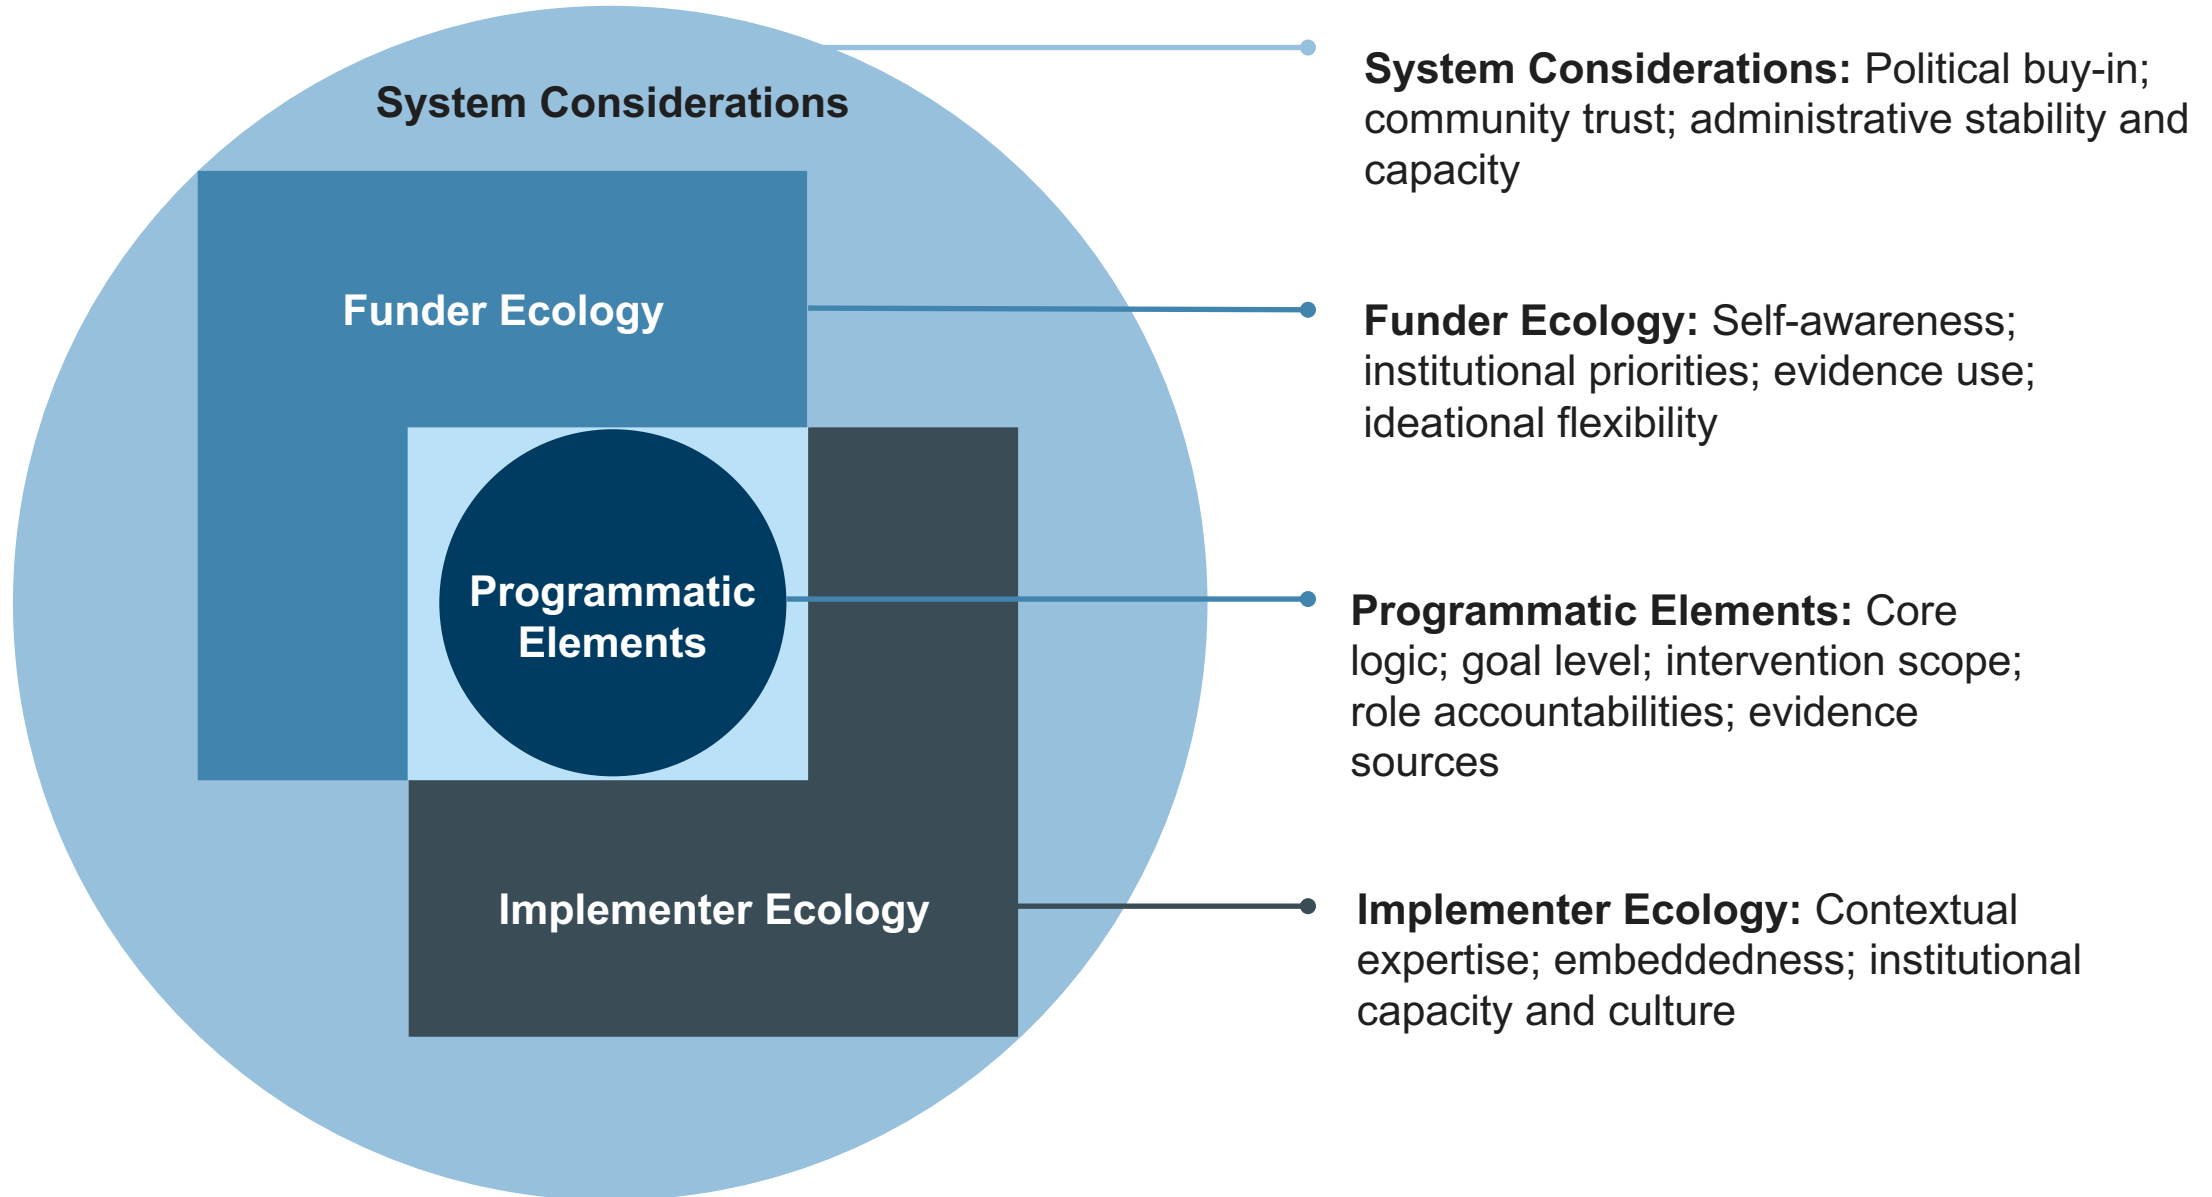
System Considerations

Funder Ecology

Programmatic Elements

Implementer Ecology

**System Considerations:** Political buy-in; community trust; administrative stability and capacity

**Funder Ecology:** Self-awareness; institutional priorities; evidence use; ideational flexibility

**Programmatic Elements:** Core logic; goal level; intervention scope; role accountabilities; evidence sources

**Implementer Ecology:** Contextual expertise; embeddedness; institutional capacity and culture